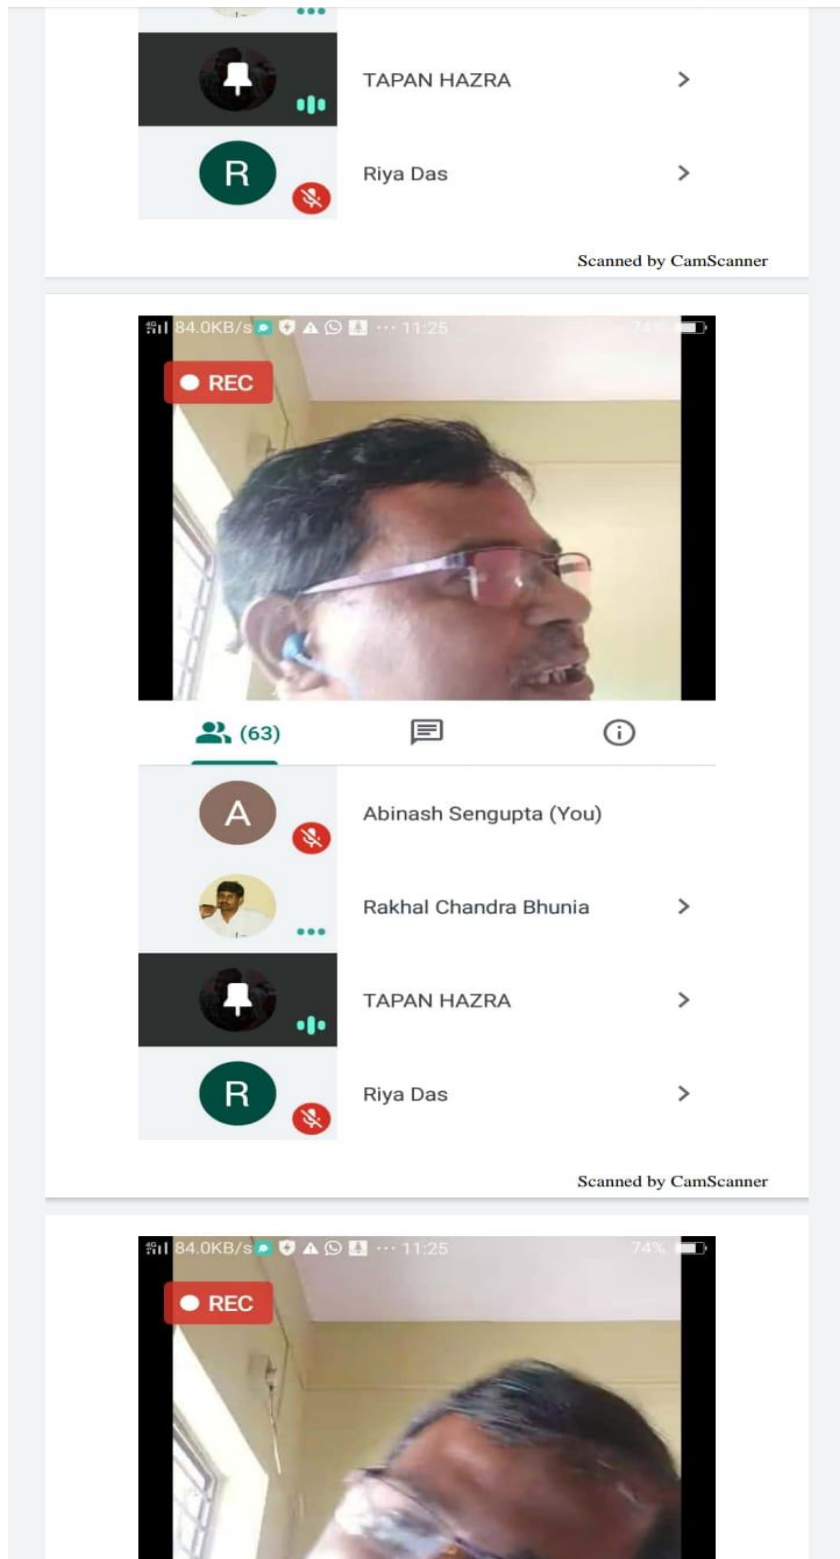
TAPAN HAZRA >

R Riya Das >

Scanned by CamScanner

84.0KB/s ··· 11:25 74%

REC

(63)

A Abinash Sengupta (You)

Rakhal Chandra Bhunia >

TAPAN HAZRA >

R Riya Das >

Scanned by CamScanner

84.0KB/s ··· 11:25 74%

REC